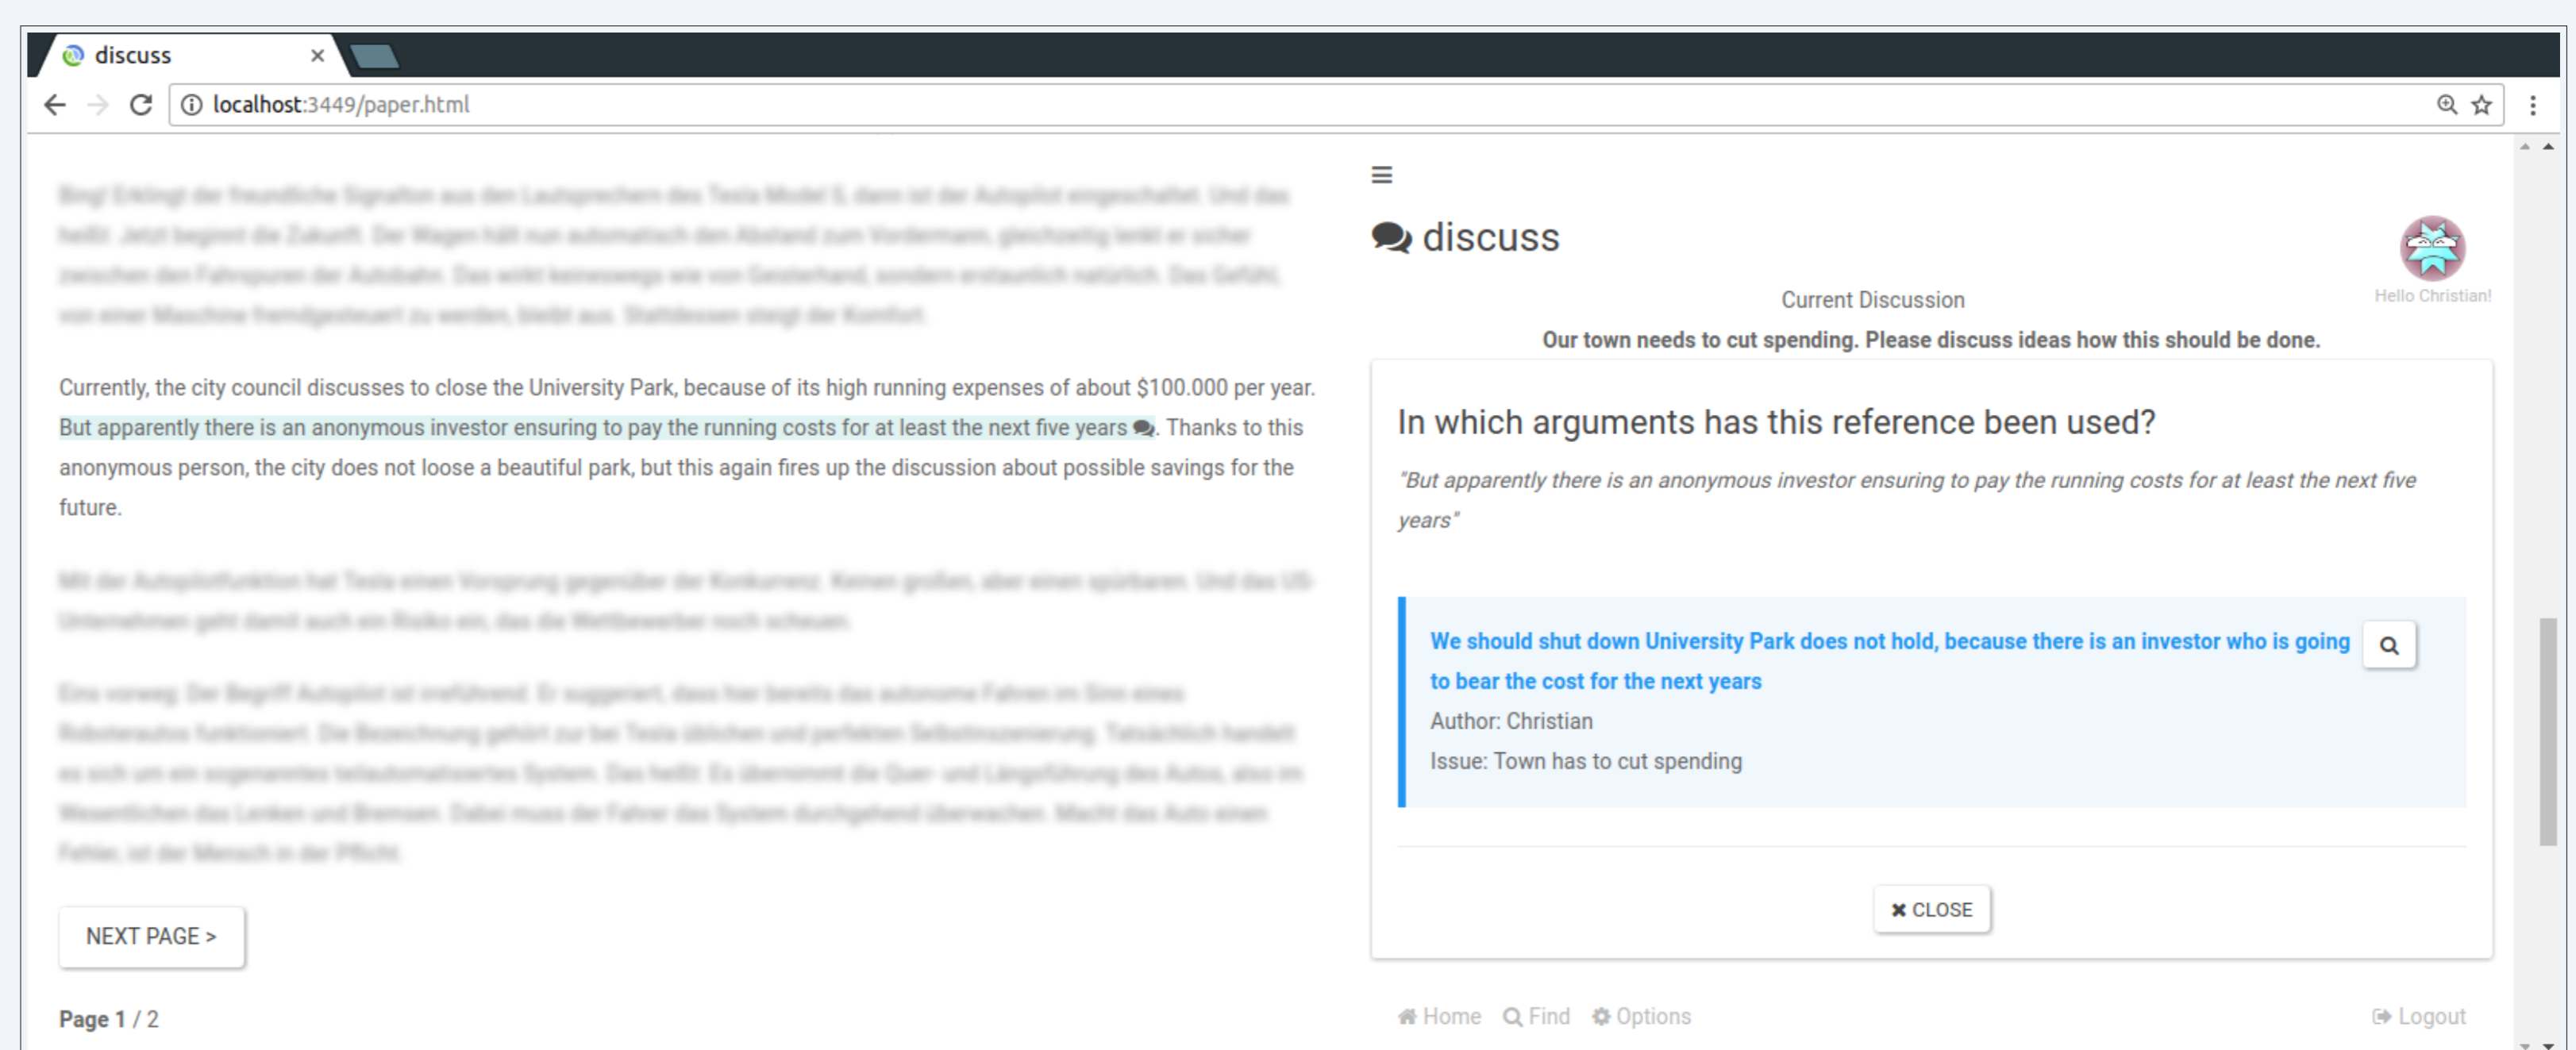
discuss ×

localhost:3449/paper.html

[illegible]

Currently, the city council discusses to close the University Park, because of its high running expenses of about $100.000 per year. But apparently there is an anonymous investor ensuring to pay the running costs for at least the next five years. Thanks to this anonymous person, the city does not loose a beautiful park, but this again fires up the discussion about possible savings for the future.

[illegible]

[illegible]

NEXT PAGE >

Page 1 / 2

discuss

Hello Christian!

Current Discussion

Our town needs to cut spending. Please discuss ideas how this should be done.

In which arguments has this reference been used?

"But apparently there is an anonymous investor ensuring to pay the running costs for at least the next five years"

We should shut down University Park does not hold, because there is an investor who is going to bear the cost for the next years

Author: Christian

Issue: Town has to cut spending

CLOSE

Home Find Options Logout